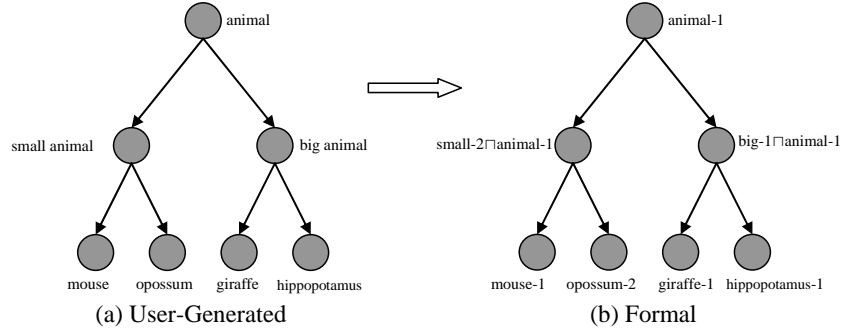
animal

small animal

big animal

mouse

opossum

giraffe

hippopotamus

(a) User-Generated

animal-1

small-2$\sqcap$animal-1

big-1$\sqcap$animal-1

mouse-1

opossum-2

giraffe-1

hippopotamus-1

(b) Formal